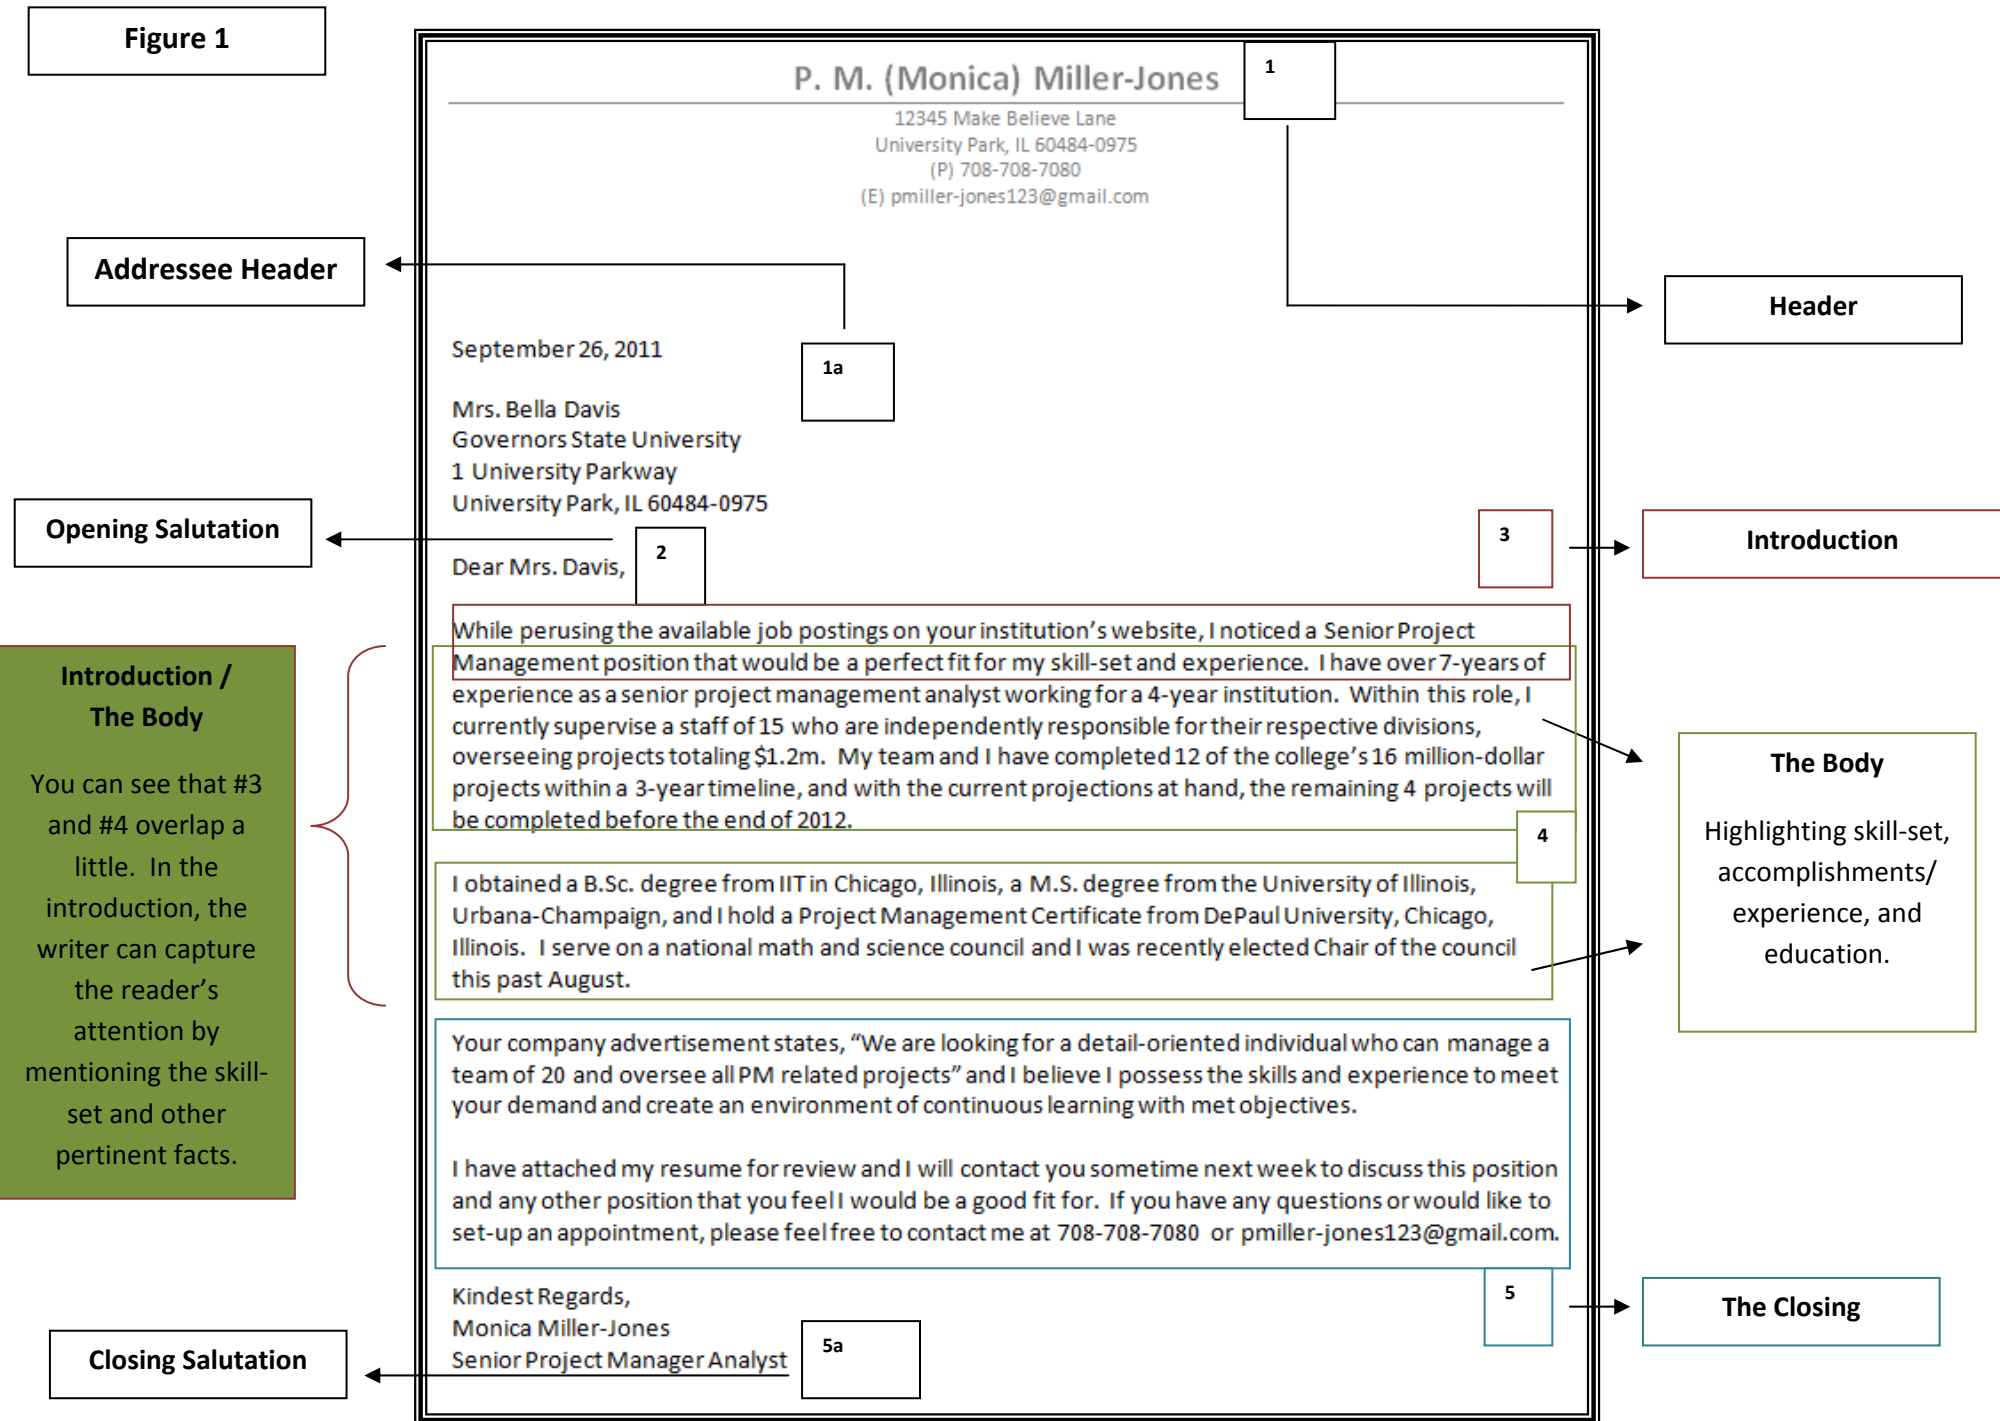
Figure 1

P. M. (Monica) Miller-Jones

1

12345 Make Believe Lane
University Park, IL 60484-0975
(P) 708-708-7080
(E) pmiller-jones123@gmail.com

Addressee Header

Header

September 26, 2011

1a

Mrs. Bella Davis
Governors State University
1 University Parkway
University Park, IL 60484-0975

Opening Salutation

3

Introduction

Dear Mrs. Davis,

2

Introduction /
The Body

You can see that #3 and #4 overlap a little. In the introduction, the writer can capture the reader's attention by mentioning the skill-set and other pertinent facts.

While perusing the available job postings on your institution's website, I noticed a Senior Project Management position that would be a perfect fit for my skill-set and experience. I have over 7-years of experience as a senior project management analyst working for a 4-year institution. Within this role, I currently supervise a staff of 15 who are independently responsible for their respective divisions, overseeing projects totaling $1.2m. My team and I have completed 12 of the college's 16 million-dollar projects within a 3-year timeline, and with the current projections at hand, the remaining 4 projects will be completed before the end of 2012.

The Body

Highlighting skill-set, accomplishments/ experience, and education.

4

I obtained a B.Sc. degree from IIT in Chicago, Illinois, a M.S. degree from the University of Illinois, Urbana-Champaign, and I hold a Project Management Certificate from DePaul University, Chicago, Illinois. I serve on a national math and science council and I was recently elected Chair of the council this past August.

Your company advertisement states, "We are looking for a detail-oriented individual who can manage a team of 20 and oversee all PM related projects" and I believe I possess the skills and experience to meet your demand and create an environment of continuous learning with met objectives.

I have attached my resume for review and I will contact you sometime next week to discuss this position and any other position that you feel I would be a good fit for. If you have any questions or would like to set-up an appointment, please feel free to contact me at 708-708-7080 or pmiller-jones123@gmail.com.

5

The Closing

Kindest Regards,
Monica Miller-Jones
Senior Project Manager Analyst

5a

Closing Salutation